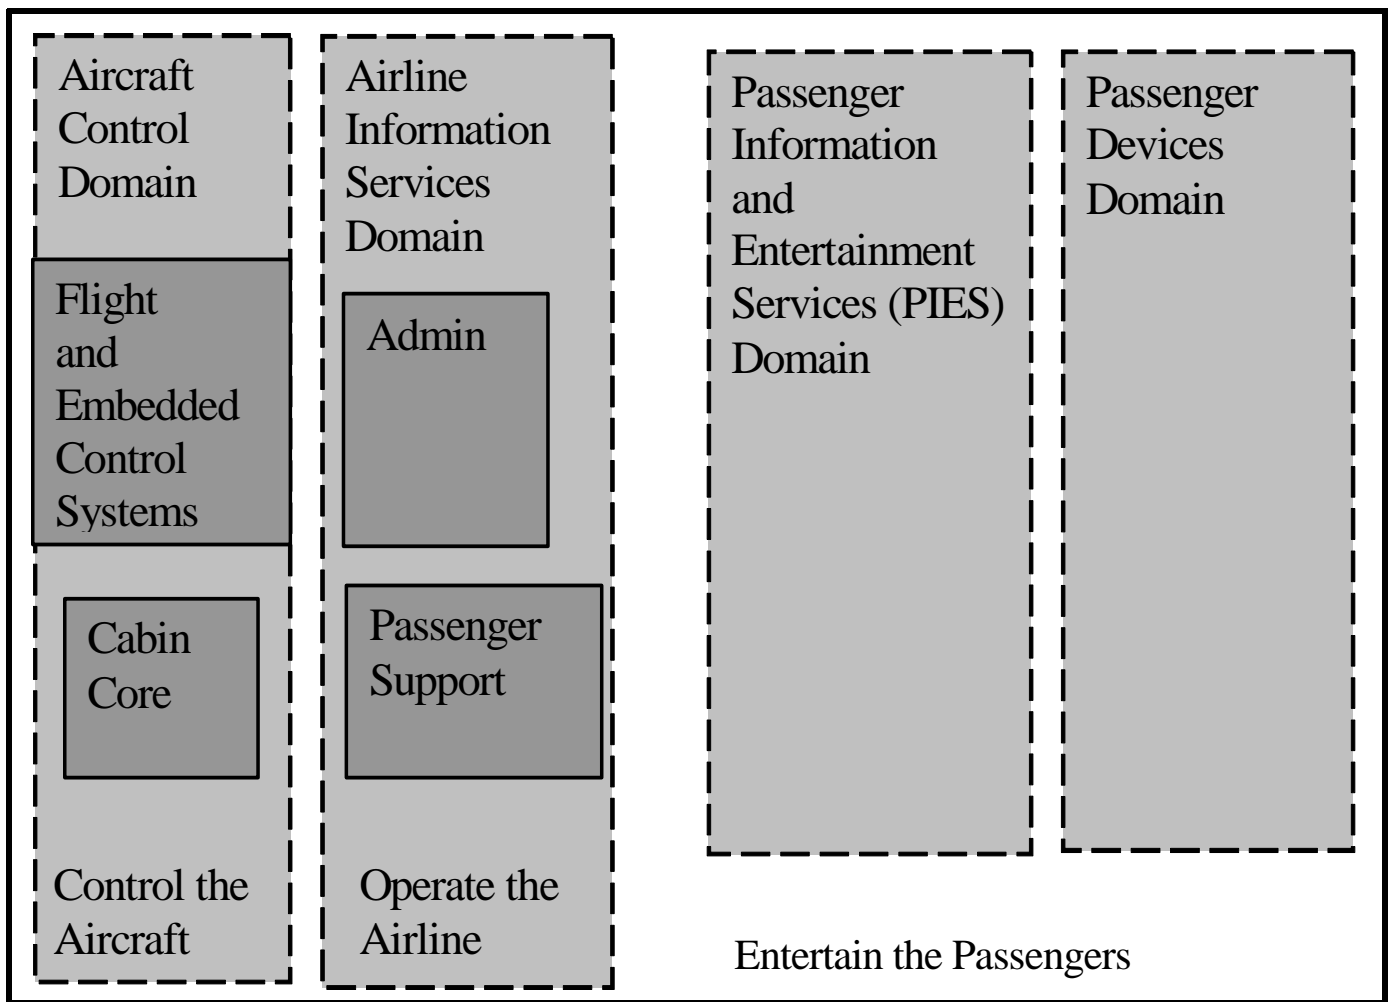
Aircraft Control Domain

Flight and Embedded Control Systems

Cabin Core

Control the Aircraft

Airline Information Services Domain

Admin

Passenger Support

Operate the Airline

Passenger Information and Entertainment Services (PIES) Domain

Passenger Devices Domain

Entertain the Passengers